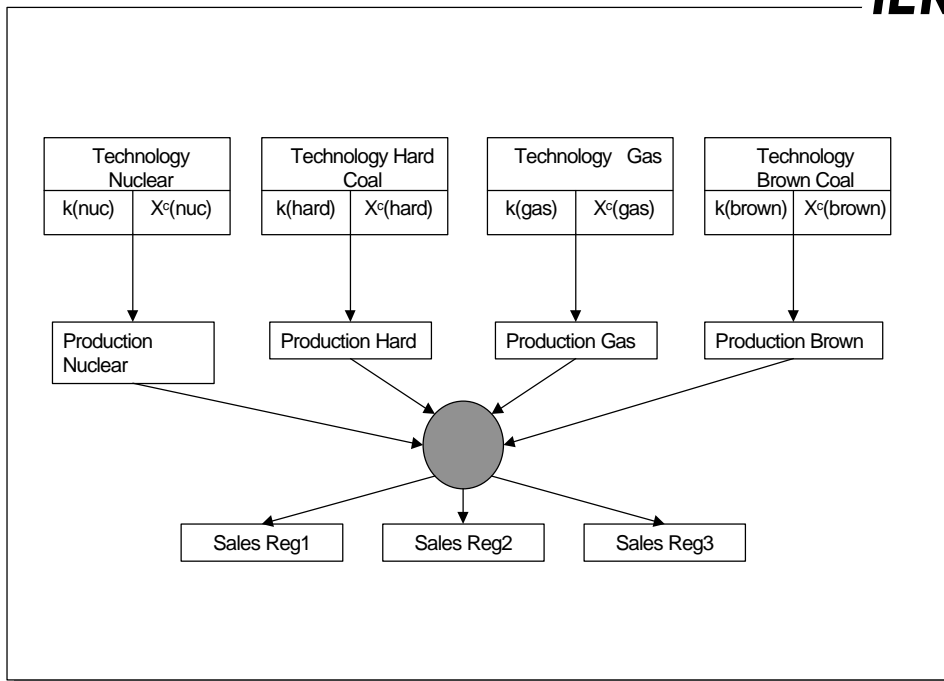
IER

Technology Nuclear

k(nuc) | $X^c$(nuc)

Technology Hard Coal

k(hard) | $X^c$(hard)

Technology Gas

k(gas) | $X^c$(gas)

Technology Brown Coal

k(brown) | $X^c$(brown)

Production Nuclear

Production Hard

Production Gas

Production Brown

Sales Reg1

Sales Reg2

Sales Reg3